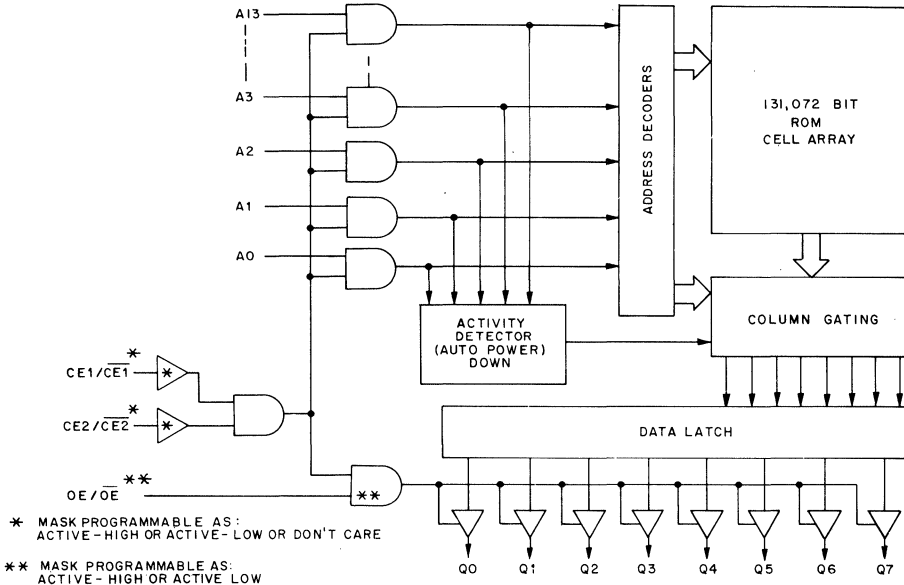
A13

A3

A2

A1

A0

ADDRESS DECODERS

131,072 BIT ROM CELL ARRAY

ACTIVITY DETECTOR (AUTO POWER) DOWN

COLUMN GATING

$CE1/\overline{CE1}$ *

*

$CE2/\overline{CE2}$ *

*

DATA LATCH

$OE/\overline{OE}$ **

**

* MASK PROGRAMMABLE AS: ACTIVE-HIGH OR ACTIVE-LOW OR DON'T CARE

** MASK PROGRAMMABLE AS: ACTIVE-HIGH OR ACTIVE LOW

Q0 Q1 Q2 Q3 Q4 Q5 Q6 Q7